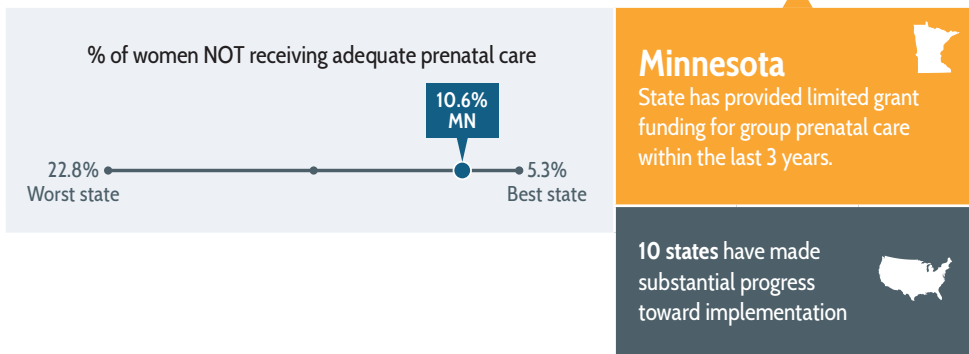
% of women NOT receiving adequate prenatal care

10.6%
MN

22.8%
Worst state

5.3%
Best state

Minnesota
State has provided limited grant funding for group prenatal care within the last 3 years.

10 states have made substantial progress toward implementation